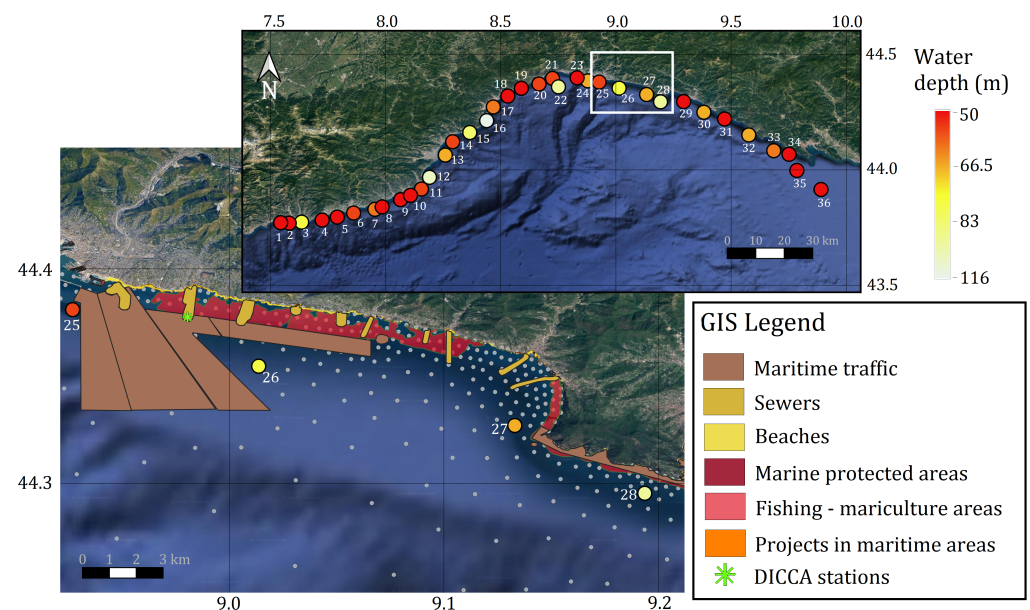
7.5 8.0 8.5 9.0 9.5 10.0

44.5

44.0

43.5

N

1 2 3 4 5 6 7 8 9 10 11 12 13 14 15 16 17 18 19 20 21 22 23 24 25 26 27 28 29 30 31 32 33 34 35 36

0 10 20 30 km

Water depth (m)

50

66.5

83

116

44.4

44.3

25

26

27

28

0 1 2 3 km

9.0 9.1 9.2

GIS Legend

Maritime traffic

Sewers

Beaches

Marine protected areas

Fishing - mariculture areas

Projects in maritime areas

DICCA stations